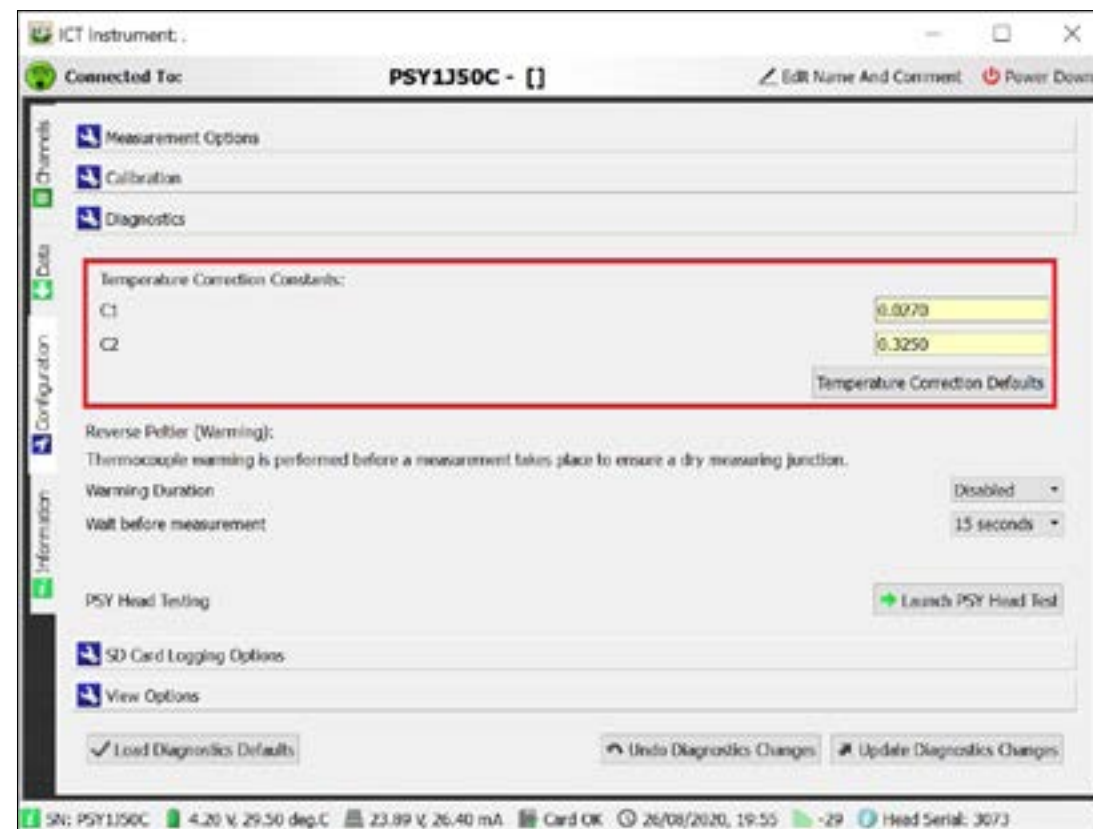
ICT Instrument .

Connected To: PSY1J50C - [] Edit Name And Comment Power Down

Channels
Data
Configuration
Information

Measurement Options
Calibration
Diagnostics

Temperature Correction Constants:
C1 0.0270
C2 0.3250
Temperature Correction Defaults

Reverse Peltier (Warming):
Thermocouple warming is performed before a measurement takes place to ensure a dry measuring junction.
Warming Duration Disabled
Wait before measurement 15 seconds

PSY Head Testing Launch PSY Head Test

SD Card Logging Options
View Options

Load Diagnostics Defaults Undo Diagnostics Changes Update Diagnostics Changes

SN: PSY1J50C 4.20 V, 29.50 deg.C 23.89 V, 26.40 mA Card OK 26/08/2020, 19:55 -29 Head Serial: 3073